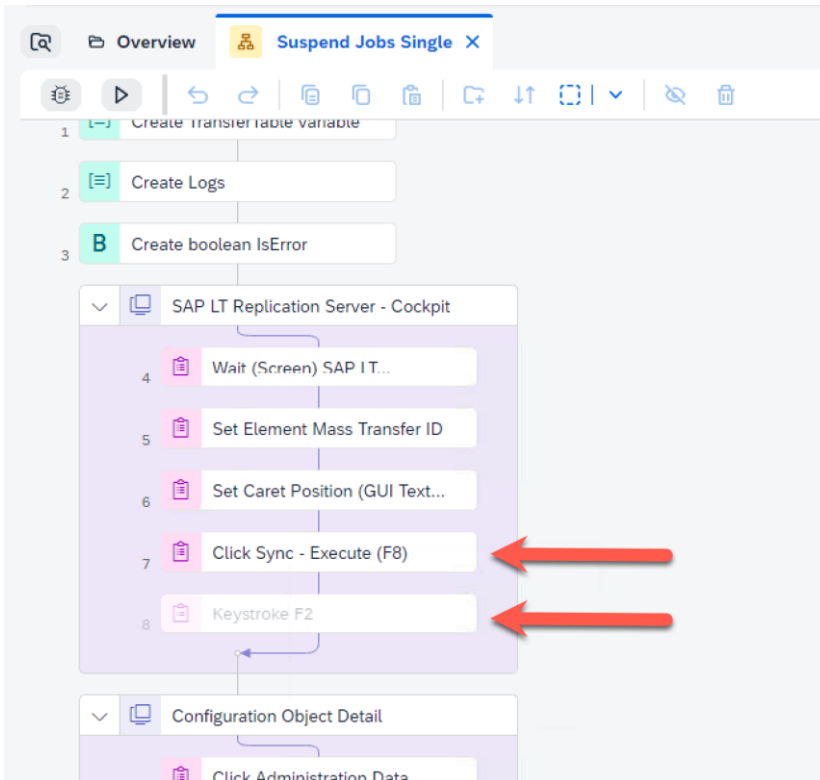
Overview
Suspend Jobs Single ×

1 Create TransferTable variable
2 Create Logs
3 B Create boolean IsError
SAP LT Replication Server - Cockpit
4 Wait (Screen) SAP LT...
5 Set Element Mass Transfer ID
6 Set Caret Position (GUI Text...
7 Click Sync - Execute (F8)
8 Keystroke F2
Configuration Object Detail
Click Administration Data